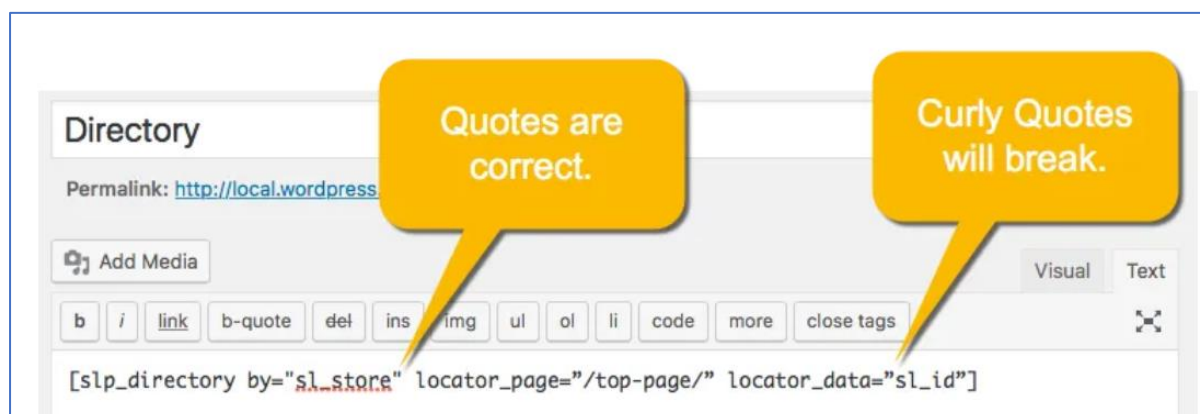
Directory

Permalink: http://local.wordpress.

Quotes are correct.

Curly Quotes will break.

Add Media

Visual

Text

b

i

link

b-quote

del

ins

img

ul

ol

li

code

more

close tags

[slp_directory by="sl_store" locator_page=”/top-page/” locator_data=”sl_id”]